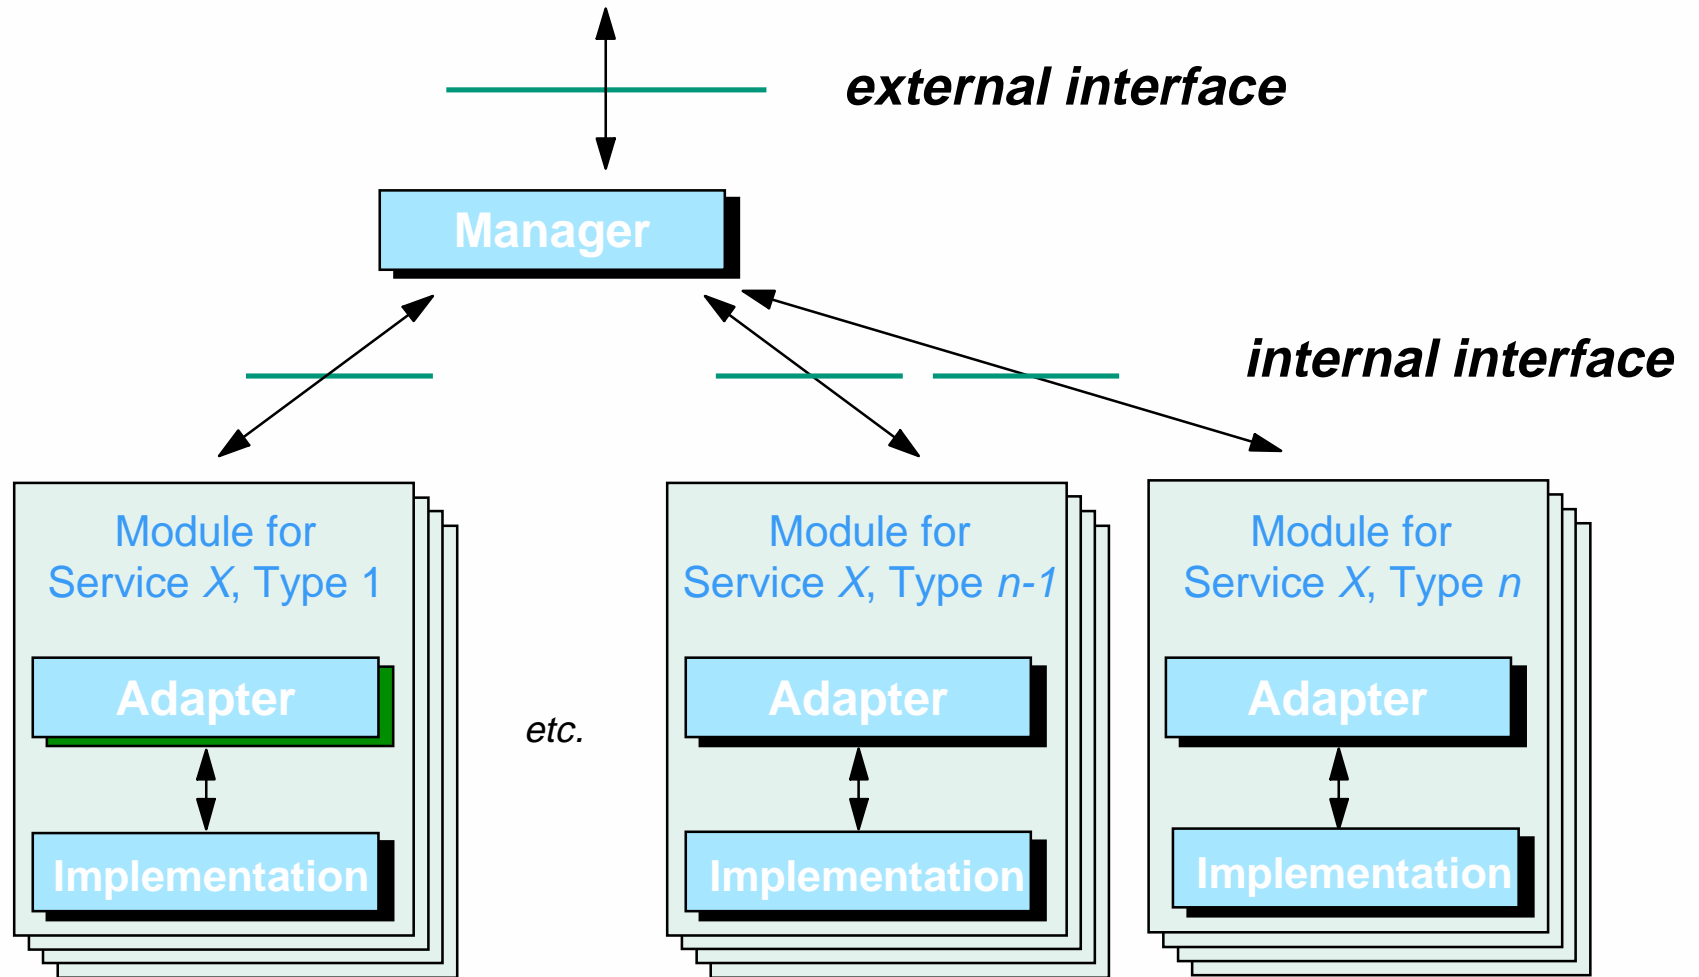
external interface

Manager

internal interface

Module for Service *X*, Type 1

Adapter

Implementation

etc.

Module for Service *X*, Type *n-1*

Adapter

Implementation

Module for Service *X*, Type *n*

Adapter

Implementation